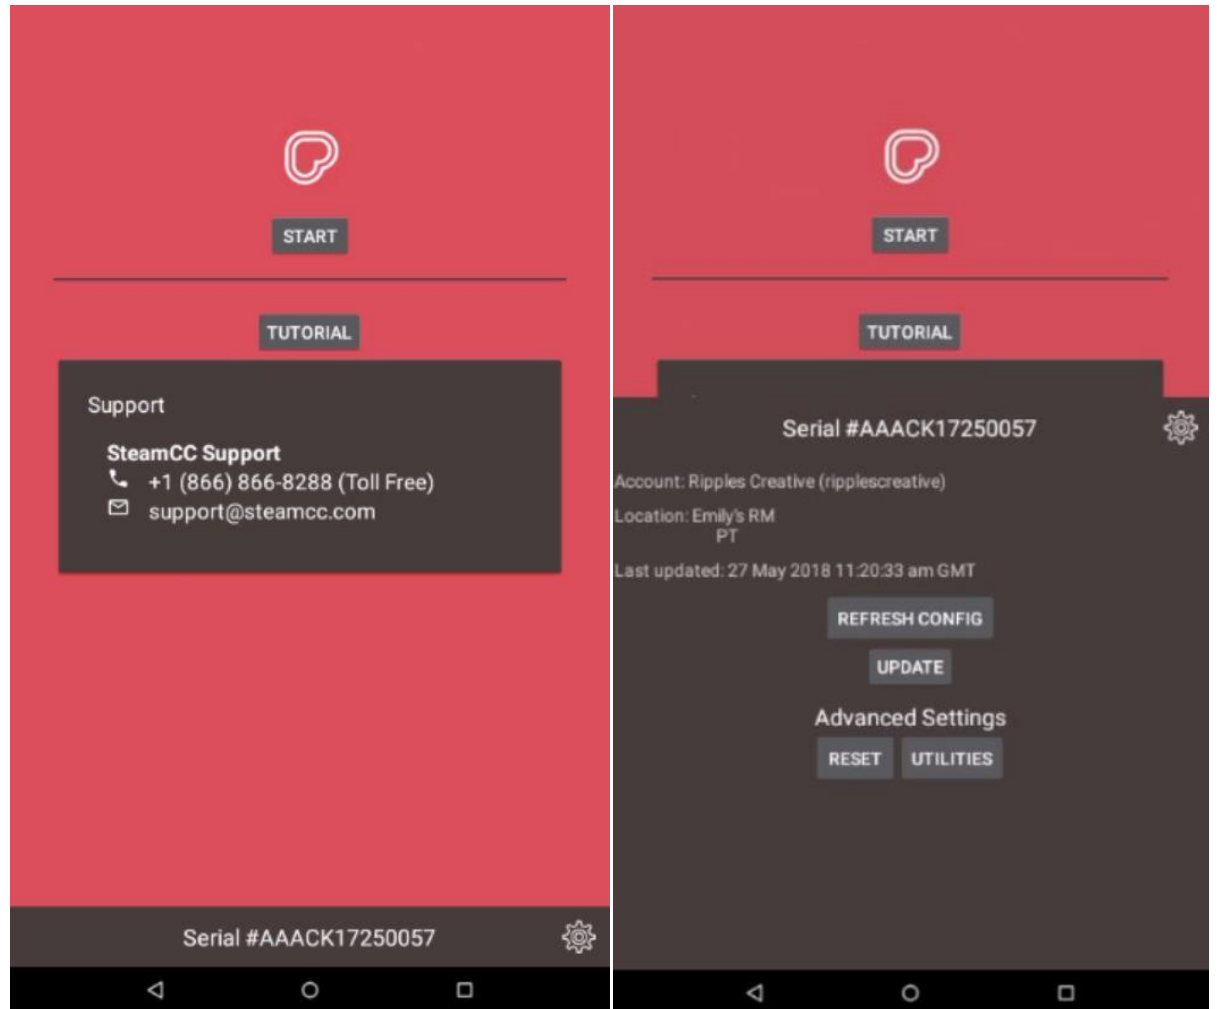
START

TUTORIAL

Support

SteamCC Support
+1 (866) 866-8288 (Toll Free)
support@steamcc.com

Serial #AAACK17250057

START

TUTORIAL

Serial #AAACK17250057

Account: Ripples Creative (ripplescreative)

Location: Emily's RM
PT

Last updated: 27 May 2018 11:20:33 am GMT

REFRESH CONFIG

UPDATE

Advanced Settings

RESET UTILITIES